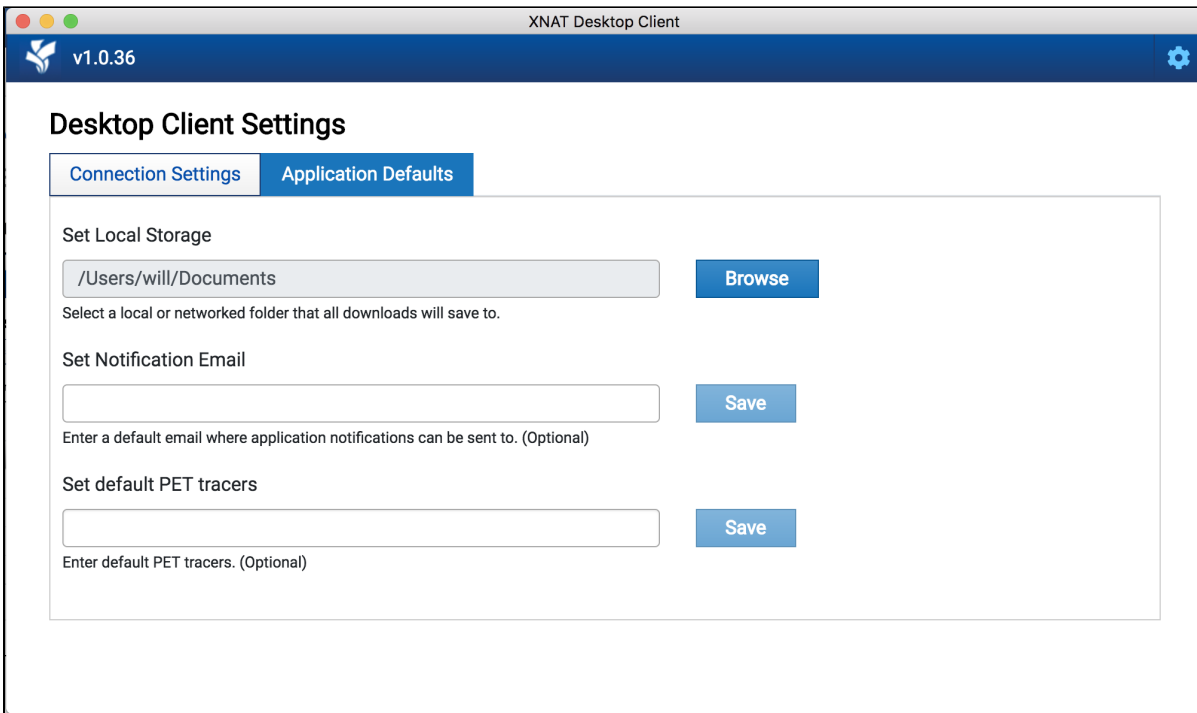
XNAT Desktop Client

v1.0.36

Desktop Client Settings

Connection Settings

Application Defaults

Set Local Storage

/Users/will/Documents

Browse

Select a local or networked folder that all downloads will save to.

Set Notification Email

Save

Enter a default email where application notifications can be sent to. (Optional)

Set default PET tracers

Save

Enter default PET tracers. (Optional)